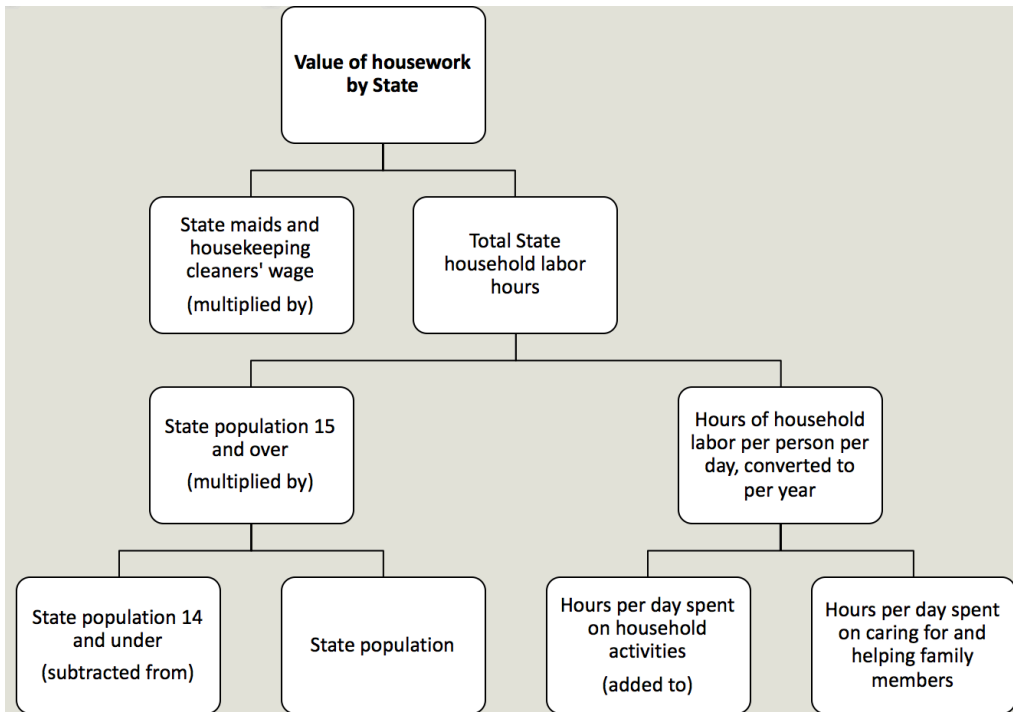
Value of housework by State

State maids and housekeeping cleaners' wage

(multiplied by)

Total State household labor hours

State population 15 and over

(multiplied by)

Hours of household labor per person per day, converted to per year

State population 14 and under

(subtracted from)

State population

Hours per day spent on household activities

(added to)

Hours per day spent on caring for and helping family members